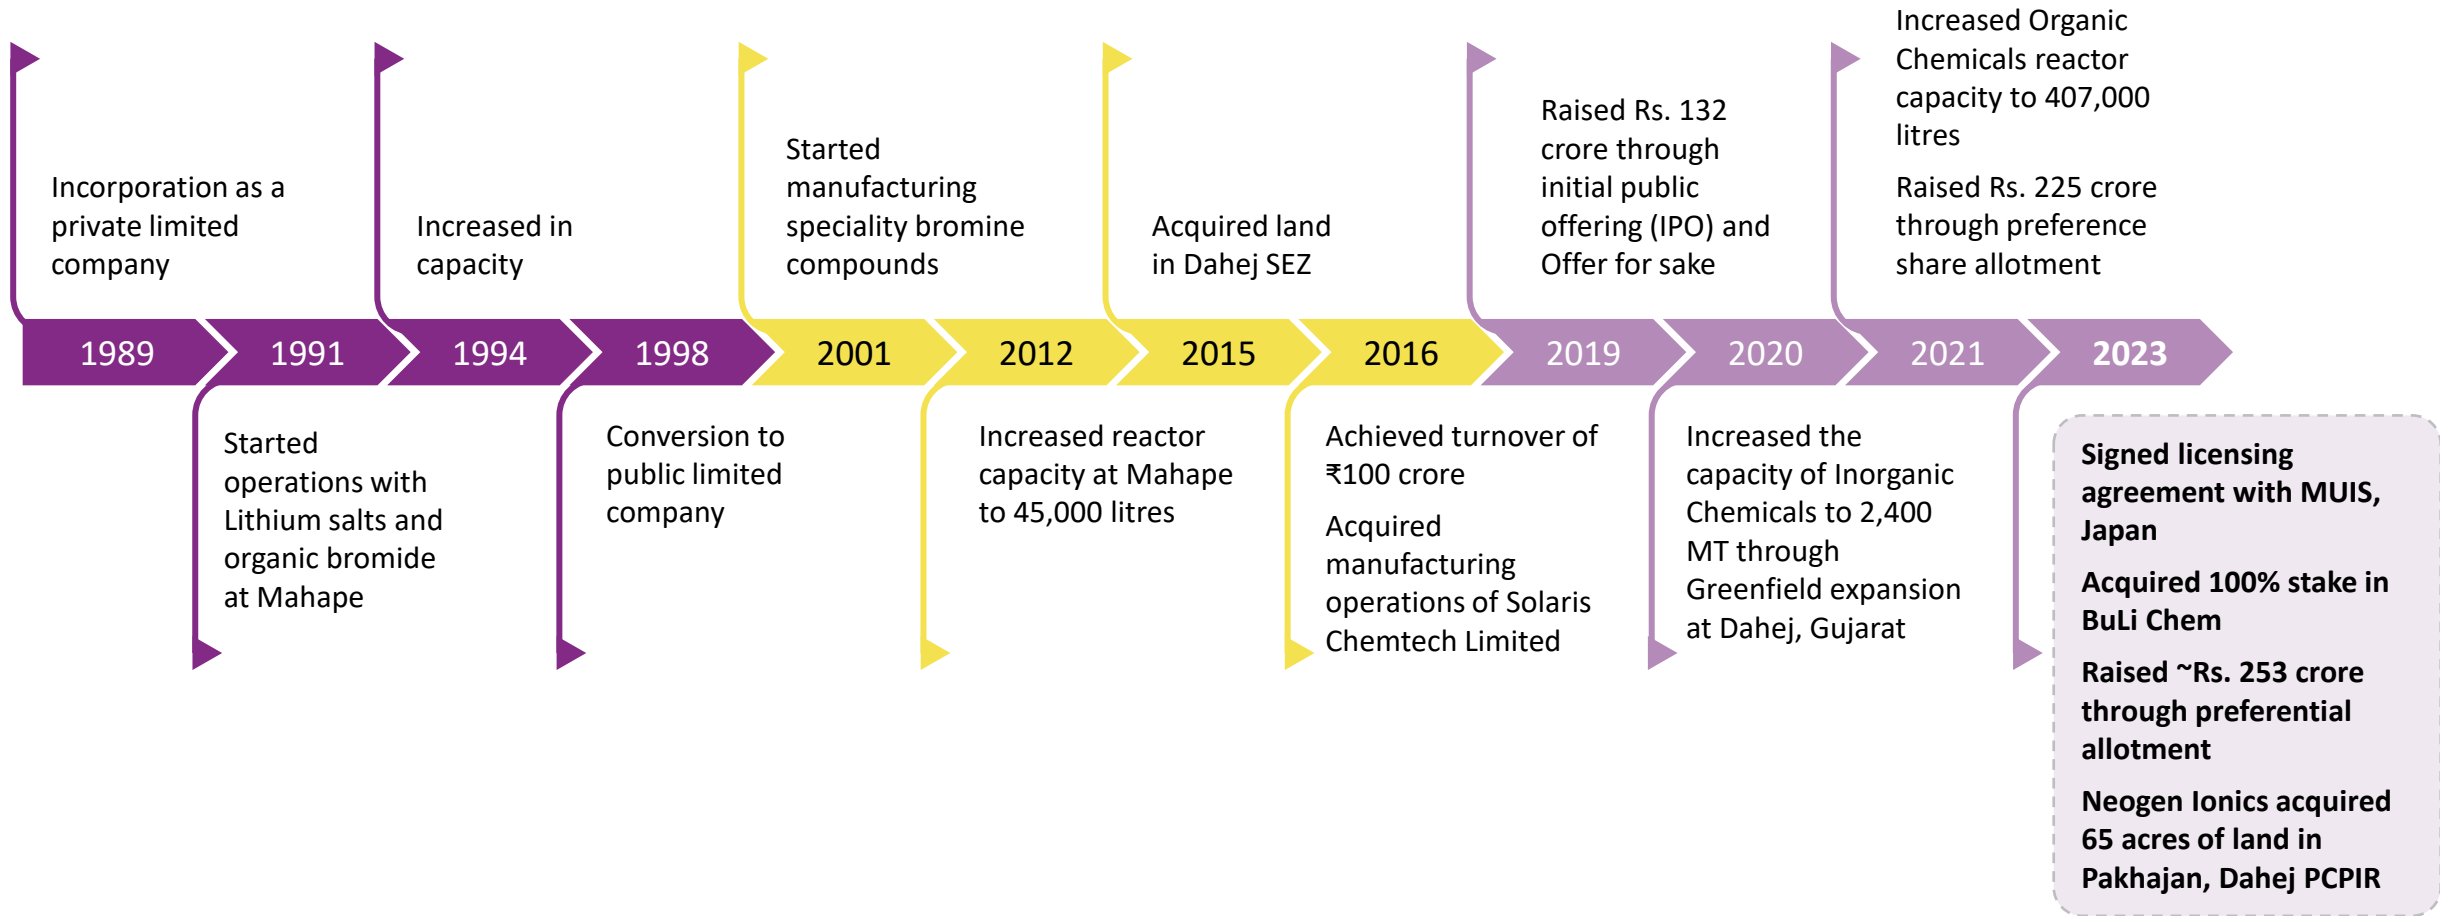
Incorporation as a private limited company

Increased in capacity

Started manufacturing speciality bromine compounds

Acquired land in Dahej SEZ

Raised Rs. 132 crore through initial public offering (IPO) and Offer for sake

Increased Organic Chemicals reactor capacity to 407,000 litres

Raised Rs. 225 crore through preference share allotment

1989 1991 1994 1998 2001 2012 2015 2016 2019 2020 2021 2023

Started operations with Lithium salts and organic bromide at Mahape

Conversion to public limited company

Increased reactor capacity at Mahape to 45,000 litres

Achieved turnover of ₹100 crore

Acquired manufacturing operations of Solaris Chemtech Limited

Increased the capacity of Inorganic Chemicals to 2,400 MT through Greenfield expansion at Dahej, Gujarat

Signed licensing agreement with MUIS, Japan

Acquired 100% stake in BuLi Chem

Raised ~Rs. 253 crore through preferential allotment

Neogen Ionics acquired 65 acres of land in Pakhajan, Dahej PCPIR